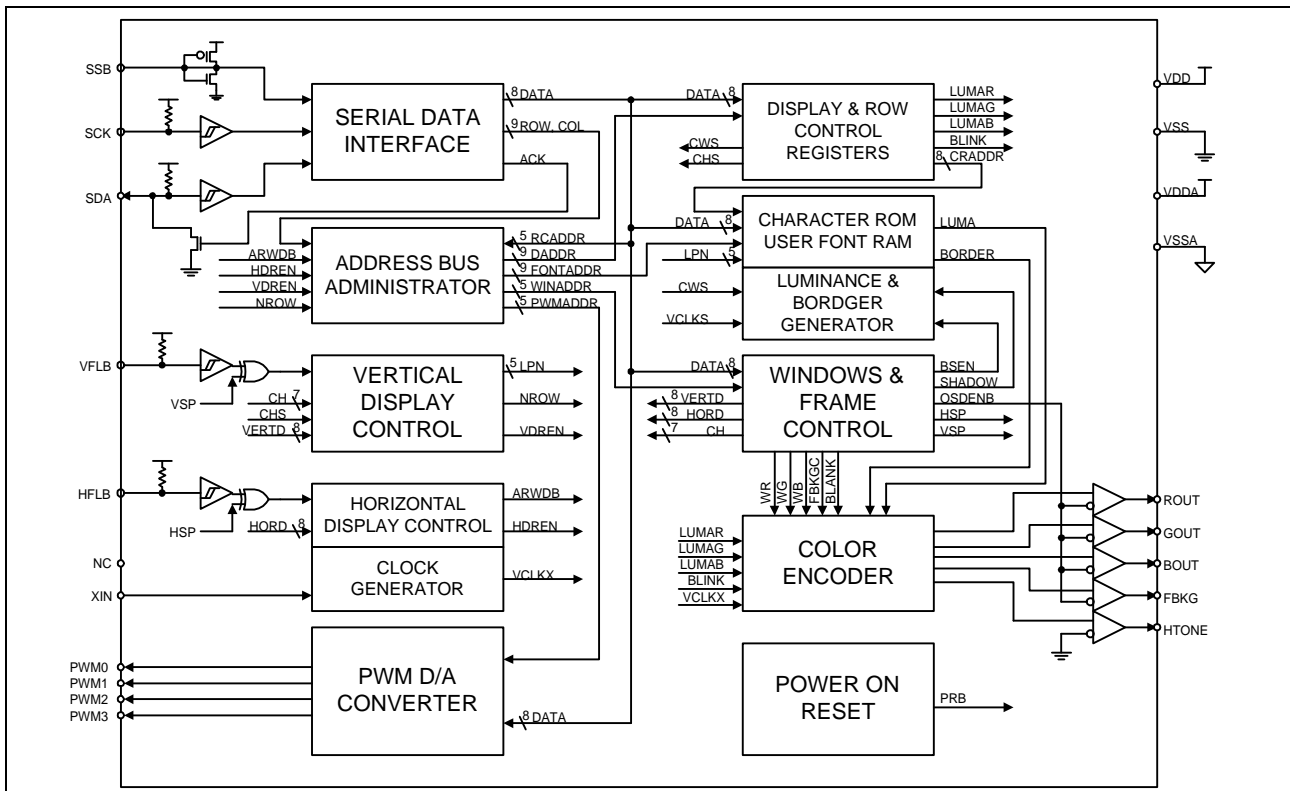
SSB
SCK
SDA
SERIAL DATA INTERFACE
8 DATA
9 ROW, COL
ACK
DATA 8
DISPLAY & ROW CONTROL REGISTERS
LUMAR
LUMAG
LUMAB
BLINK
8 CRADDR
CWS
CHS
VDD
VSS
VDDA
VSSA
ARWDB
HDREN
VDREN
NROW
ADDRESS BUS ADMINISTRATOR
5 RCADDR
9 DADDR
9 FONTADDR
5 WINADDR
5 PWMADDR
DATA 8
CHARACTER ROM USER FONT RAM
LPN 5
LUMA
BORDER
CWS
LUMINANCE & BORDGER GENERATOR
VCLKS
VFLB
VSP
CH 7
CHS
VERTD 8
VERTICAL DISPLAY CONTROL
5 LPN
NROW
VDREN
DATA 8
WINDOWS & FRAME CONTROL
8 VERTD
8 HORD
7 CH
BSEN
SHADOW
OSDENB
HSP
VSP
HFLB
HSP
HORD 8
HORIZONTAL DISPLAY CONTROL
ARWDB
HDREN
NC
XIN
CLOCK GENERATOR
VCLKX
WR
WG
WB
FBKGC
BLANK
LUMAR
LUMAG
LUMAB
BLINK
VCLKX
COLOR ENCODER
ROUT
GOUT
BOUT
FBKG
HTONE
PWM0
PWM1
PWM2
PWM3
PWM D/A CONVERTER
8 DATA
POWER ON RESET
PRB